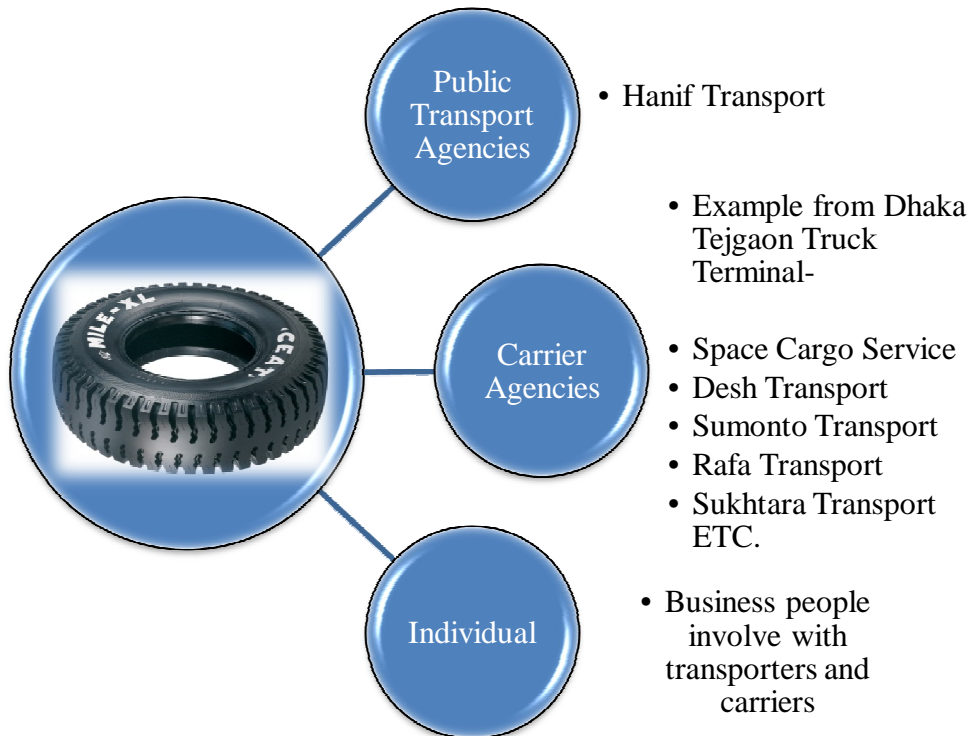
MILE-XL CEAT

Public Transport Agencies

• Hanif Transport

Carrier Agencies

• Example from Dhaka Tejgaon Truck Terminal-

• Space Cargo Service
• Desh Transport
• Sumonto Transport
• Rafa Transport
• Sukhtara Transport ETC.

Individual

• Business people involve with transporters and carriers